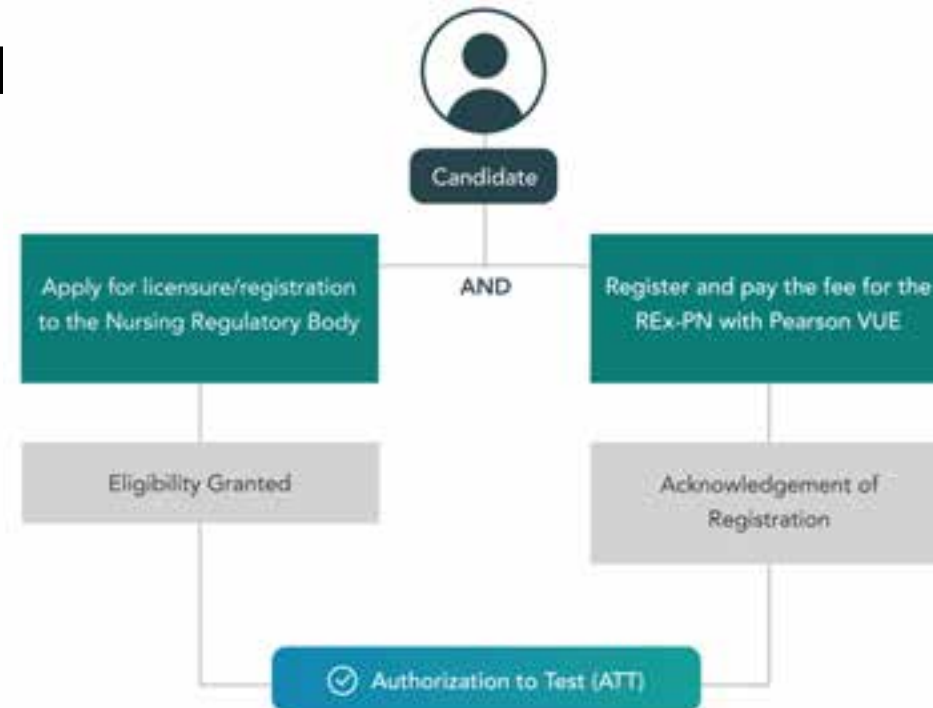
Candidate

Apply for licensure/registration to the Nursing Regulatory Body

AND

Register and pay the fee for the REx-PN with Pearson VUE

Eligibility Granted

Acknowledgement of Registration

Authorization to Test (ATT)